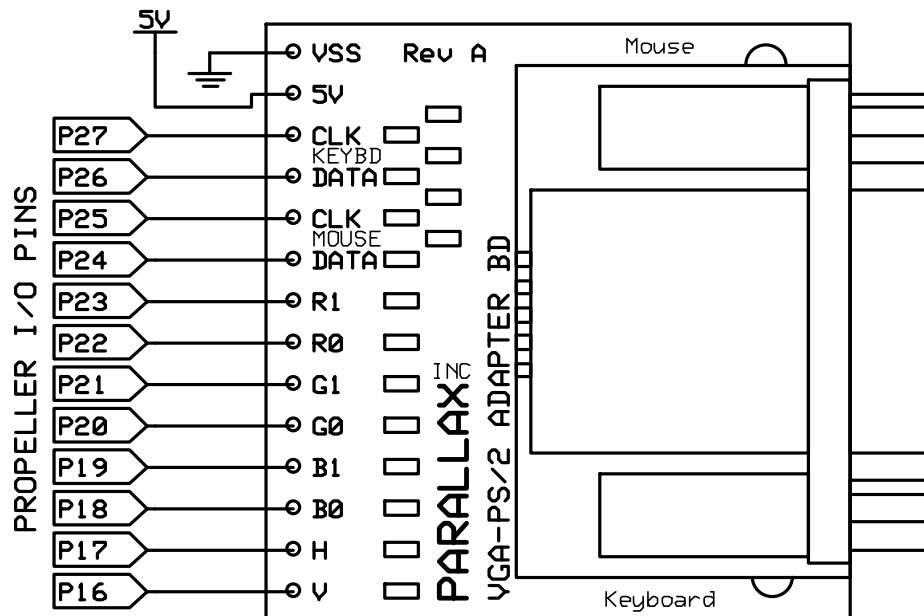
5V

VSS Rev A

5V

CLK
KEYBD
DATA

CLK
MOUSE
DATA

R1

R0

G1

G0

B1

B0

H

V

Mouse

Keyboard

PROPELLER I/O PINS

P27
P26
P25
P24
P23
P22
P21
P20
P19
P18
P17
P16

PARALLAX INC

VGA-PS/2 ADAPTER BD